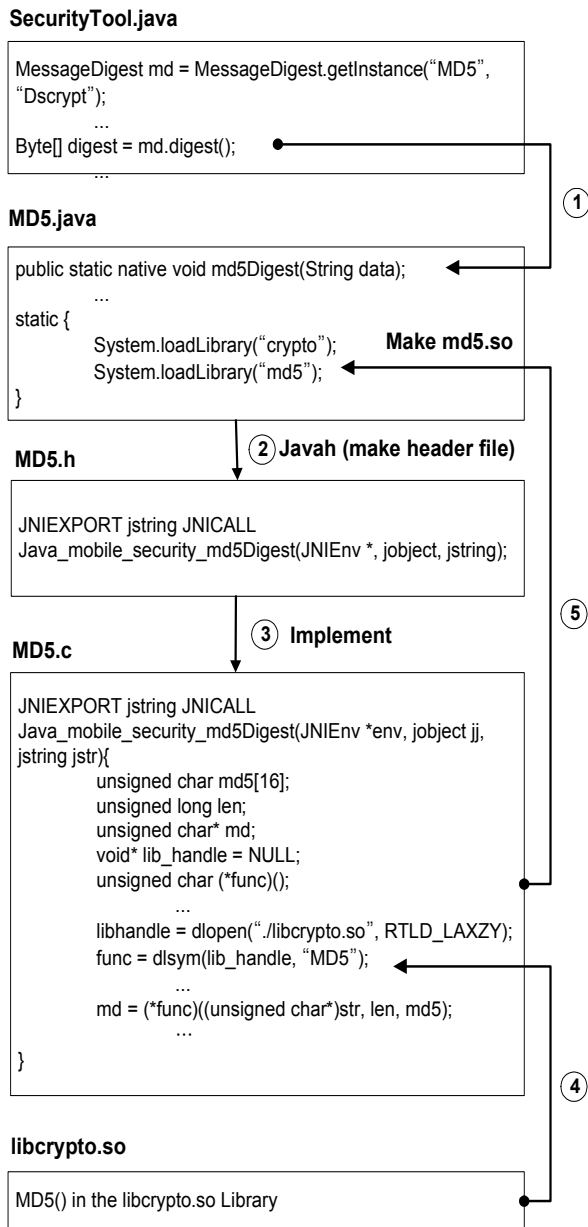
SecurityTool.java

MessageDigest md = MessageDigest.getInstance("MD5", "Dscrypt");
...
Byte[] digest = md.digest();
...

1

MD5.java

public static native void md5Digest(String data);
...
static {
System.loadLibrary("crypto");
System.loadLibrary("md5");
}

Make md5.so

2 Javah (make header file)

MD5.h

JNIEXPORT jstring JNICALL
Java_mobile_security_md5Digest(JNIEnv *, jobject, jstring);

3 Implement

5

MD5.c

JNIEXPORT jstring JNICALL
Java_mobile_security_md5Digest(JNIEnv *env, jobject jj, jstring jstr){
unsigned char md5[16];
unsigned long len;
unsigned char* md;
void* lib_handle = NULL;
unsigned char (*func)();
...
libhandle = dlopen("./libcrypto.so", RTLD_LAXZY);
func = dlsym(lib_handle, "MD5");
...
md = (*func)((unsigned char*)str, len, md5);
...
}

4

libcrypto.so

MD5() in the libcrypto.so Library